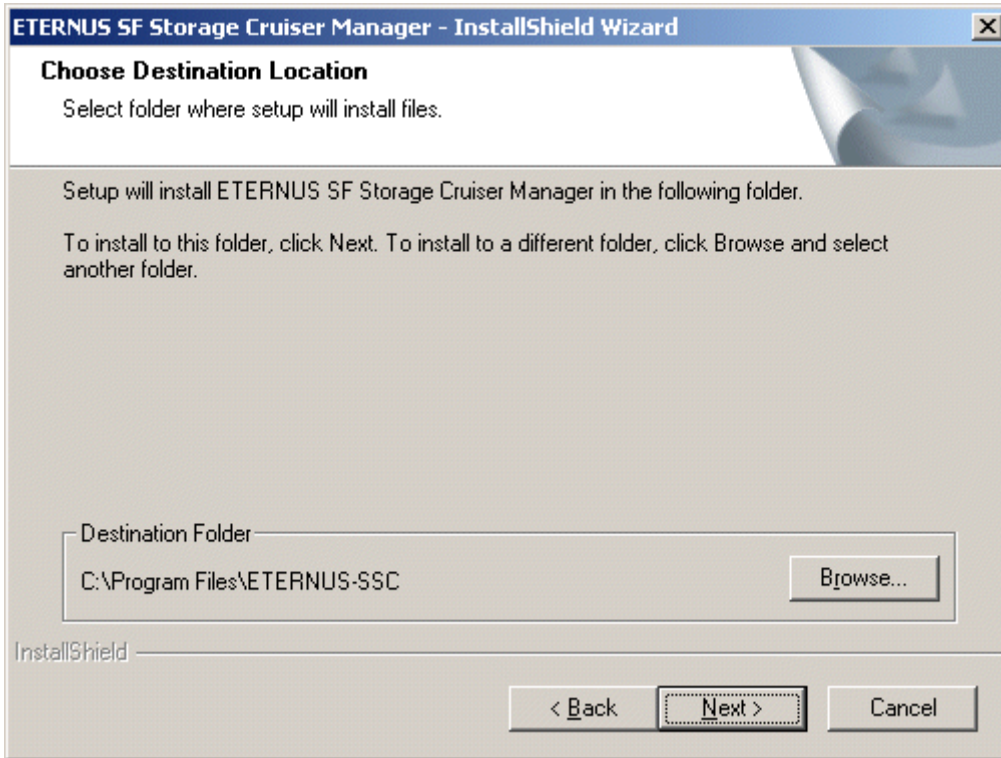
ETERNUS SF Storage Cruiser Manager - InstallShield Wizard

Choose Destination Location

Select folder where setup will install files.

Setup will install ETERNUS SF Storage Cruiser Manager in the following folder.

To install to this folder, click Next. To install to a different folder, click Browse and select another folder.

Destination Folder

C:\Program Files\ETERNUS-SSC

Browse...

InstallShield

< Back

Next >

Cancel